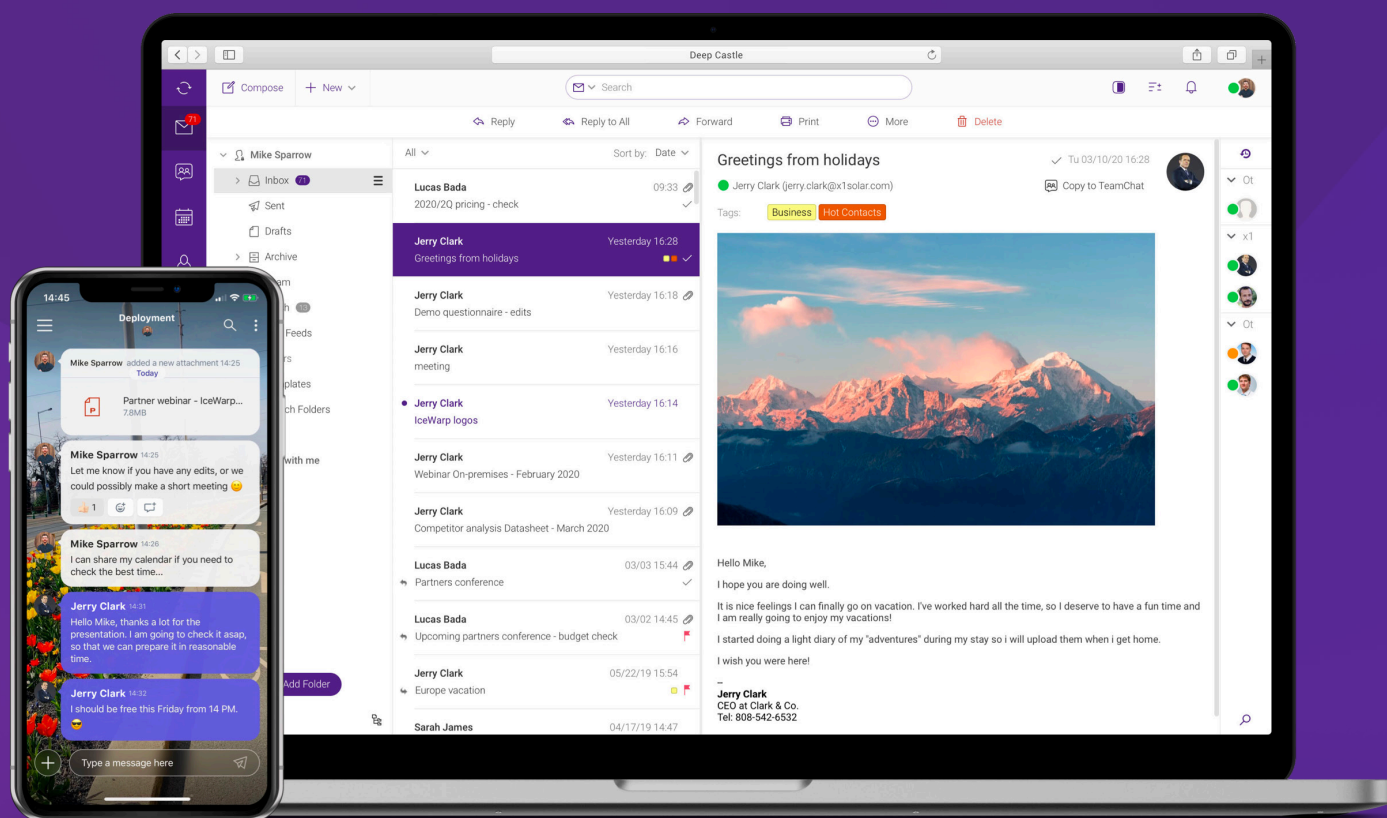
Deep Castle

Compose
New
Search

Reply
Reply to All
Forward
Print
More
Delete

71

Mike Sparrow
Inbox 71
Sent
Drafts
Archive
am
h 10
Feeds
rs
plates
ch Folders
with me
Add Folder

All
Sort by: Date

Lucas Bada
09:33
2020/2Q pricing - check

Jerry Clark
Yesterday 16:28
Greetings from holidays

Jerry Clark
Yesterday 16:18
Demo questionnaire - edits

Jerry Clark
Yesterday 16:16
meeting

Jerry Clark
Yesterday 16:14
IceWarp logos

Jerry Clark
Yesterday 16:11
Webinar On-premises - February 2020

Jerry Clark
Yesterday 16:09
Competitor analysis Datasheet - March 2020

Lucas Bada
03/03 15:44
Partners conference

Lucas Bada
03/02 14:45
Upcoming partners conference - budget check

Jerry Clark
05/22/19 15:54
Europe vacation

Sarah James
04/17/19 14:47

Greetings from holidays
Tu 03/10/20 16:28
Jerry Clark (jerry.clark@x1solar.com)
Copy to TeamChat
Tags: Business Hot Contacts

Hello Mike,

I hope you are doing well.

It is nice feelings I can finally go on vacation. I've worked hard all the time, so I deserve to have a fun time and I am really going to enjoy my vacations!

I started doing a light diary of my "adventures" during my stay so i will upload them when i get home.

I wish you were here!

–
Jerry Clark
CEO at Clark & Co.
Tel: 808-542-6532

Ot
x1
Ot

14:45
Deployment

Mike Sparrow added a new attachment 14:25
Today
Partner webinar - IceWarp...
7.8MB

Mike Sparrow 14:25
Let me know if you have any edits, or we could possibly make a short meeting 😊
1

Mike Sparrow 14:26
I can share my calendar if you need to check the best time...

Jerry Clark 14:31
Hello Mike, thanks a lot for the presentation. I am going to check it asap, so that we can prepare it in reasonable time.

Jerry Clark 14:32
I should be free this Friday from 14 PM.
😎

Type a message here